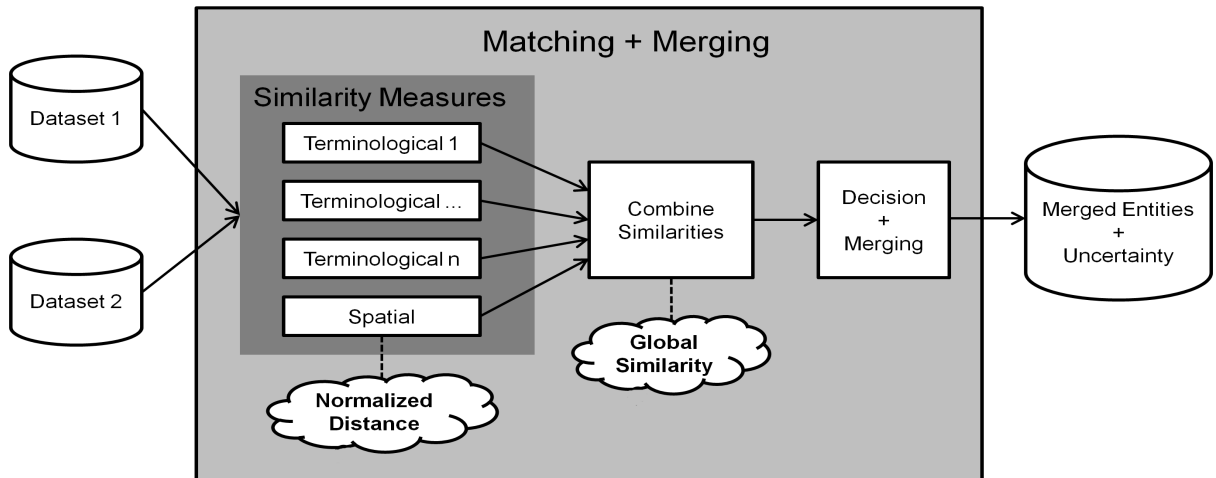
Matching + Merging

Dataset 1

Dataset 2

Similarity Measures

Terminological 1

Terminological ...

Terminological n

Spatial

Normalized Distance

Combine Similarities

Global Similarity

Decision + Merging

Merged Entities + Uncertainty